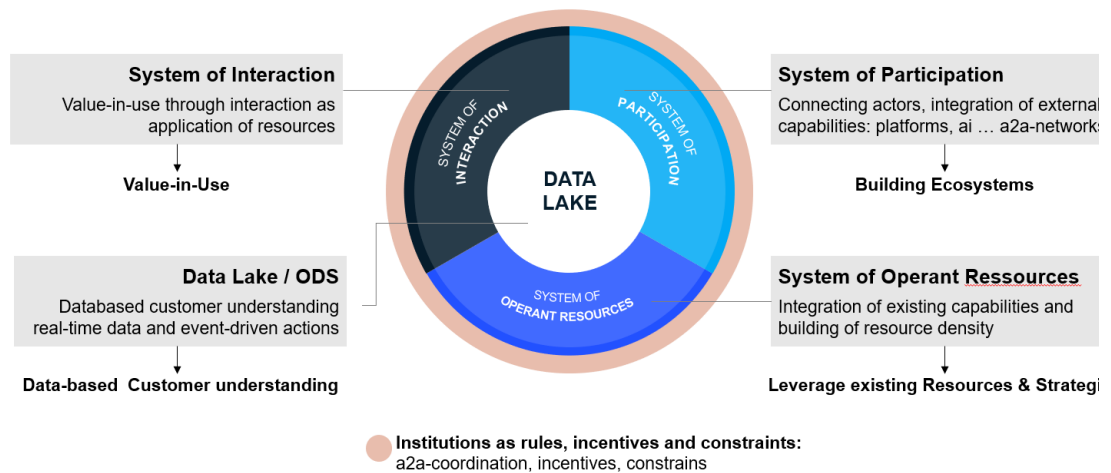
System of Interaction

Value-in-use through interaction as application of resources

Value-in-Use

Data Lake / ODS

Databased customer understanding real-time data and event-driven actions

Data-based  Customer understanding

SYSTEM OF INTERACTION

SYSTEM OF PARTICIPATION

DATA LAKE

SYSTEM OF OPERANT RESOURCES

System of Participation

Connecting actors, integration of external capabilities: platforms, ai … a2a-network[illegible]

Building Ecosystems

System of Operant Ressources

Integration of existing capabilities and building of resource density

Leverage existing Resources & Strateg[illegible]

Institutions as rules, incentives and constraints:
a2a-coordination, incentives, constrains